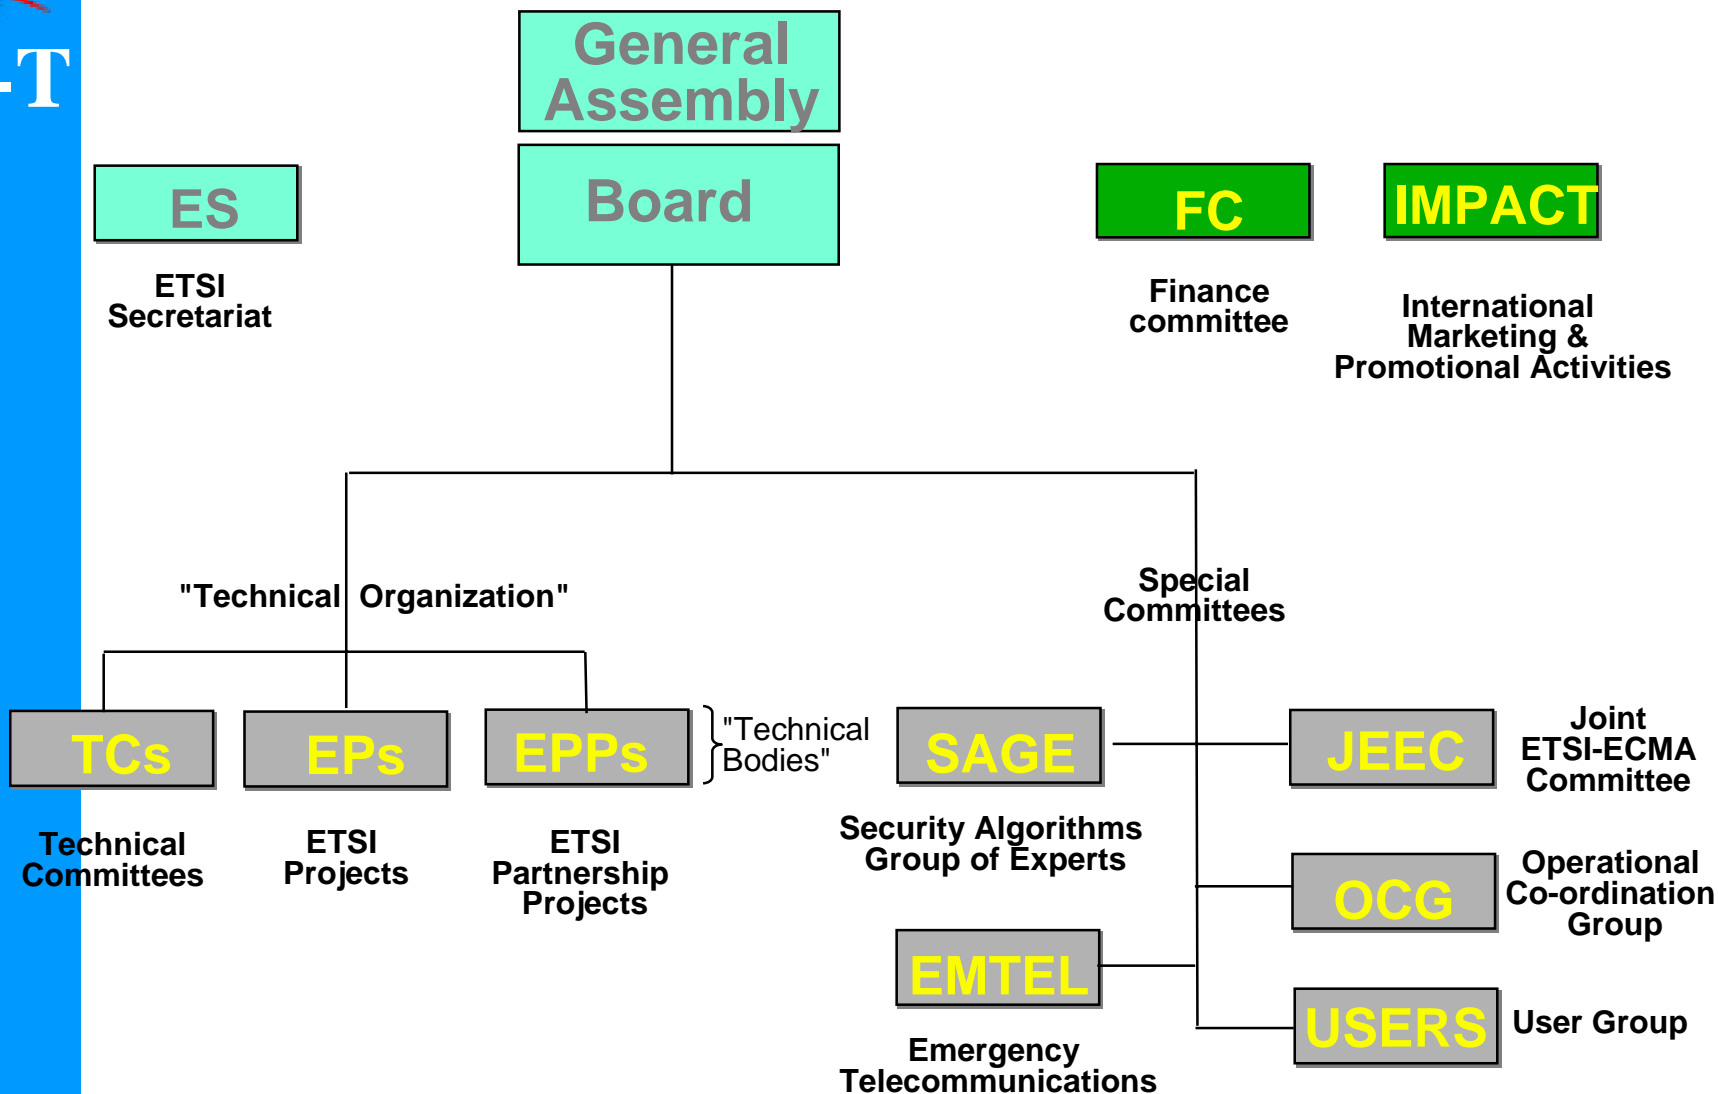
T

General Assembly

Board

ES

ETSI Secretariat

FC

Finance committee

IMPACT

International Marketing & Promotional Activities

"Technical Organization"

Special Committees

TCs

Technical Committees

EPs

ETSI Projects

EPPs

ETSI Partnership Projects

"Technical Bodies"

SAGE

Security Algorithms Group of Experts

EMTEL

Emergency Telecommunications

JEEC

Joint ETSI-ECMA Committee

OCG

Operational Co-ordination Group

USERS

User Group